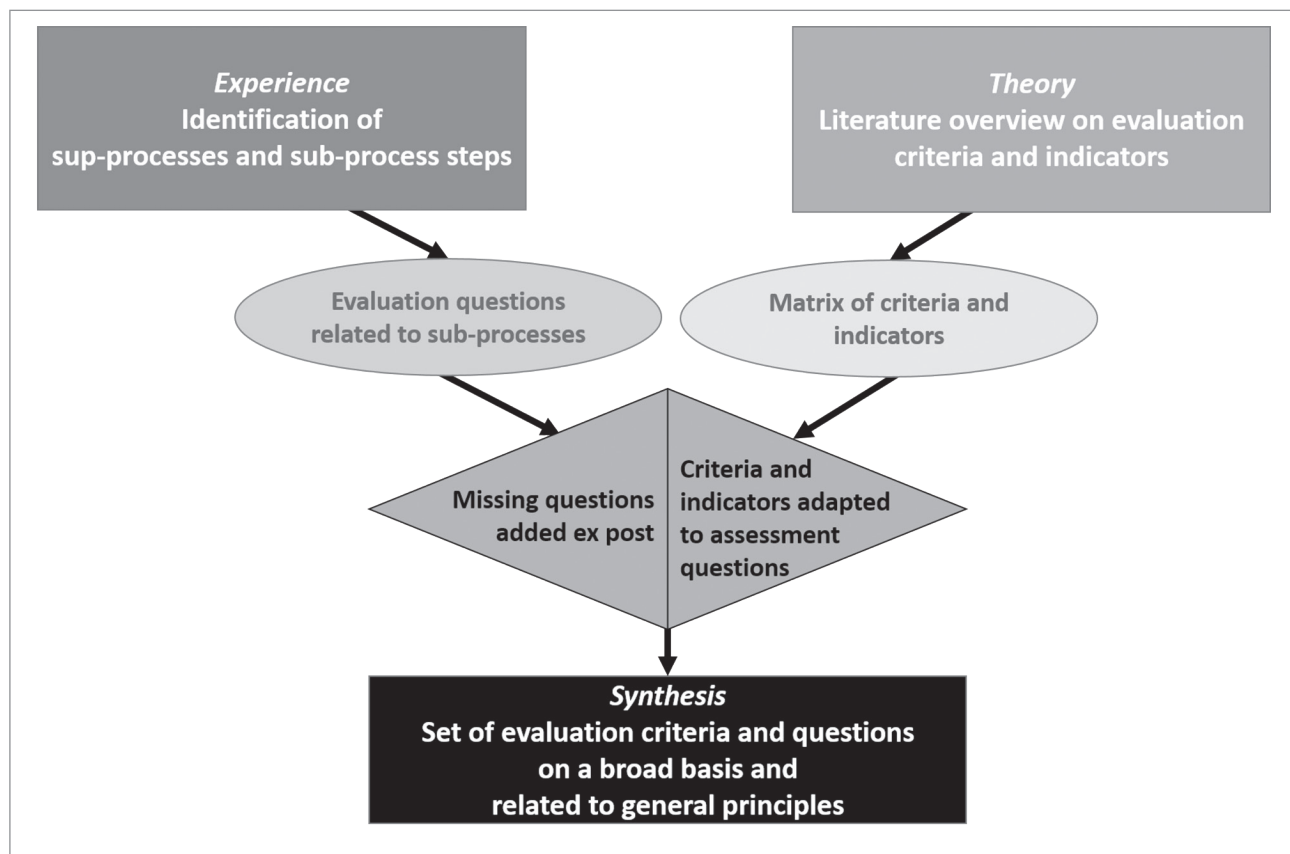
*Experience*
Identification of sup-processes and sub-process steps

*Theory*
Literature overview on evaluation criteria and indicators

Evaluation questions related to sub-processes

Matrix of criteria and indicators

Missing questions added ex post

Criteria and indicators adapted to assessment questions

*Synthesis*
Set of evaluation criteria and questions on a broad basis and related to general principles